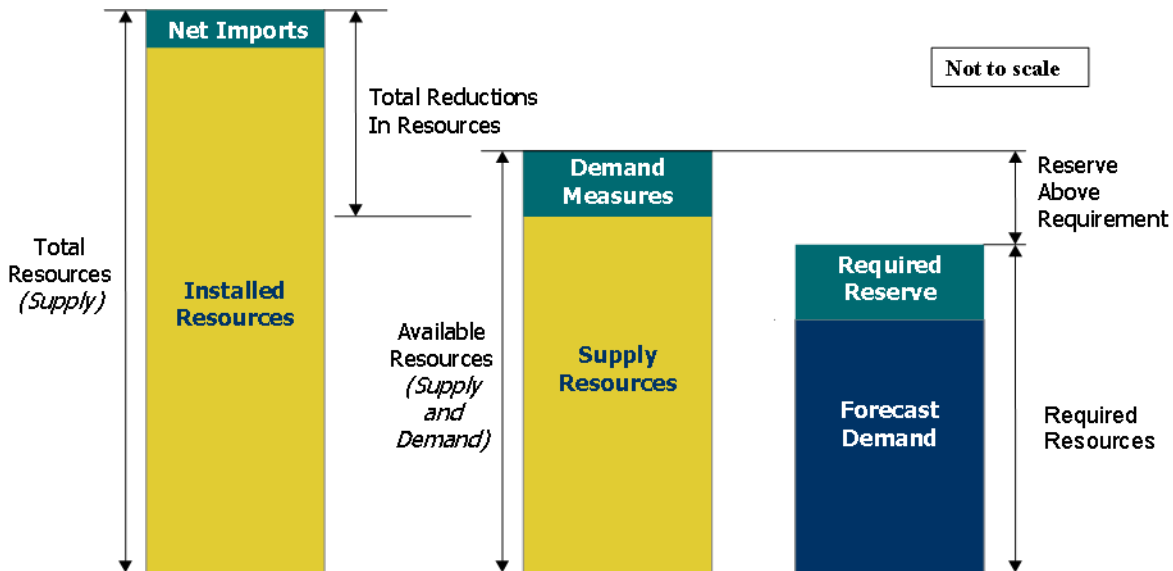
Net Imports

Total Reductions In Resources

Not to scale

Total Resources (Supply)

Installed Resources

Demand Measures

Reserve Above Requirement

Required Reserve

Available Resources (Supply and Demand)

Supply Resources

Forecast Demand

Required Resources